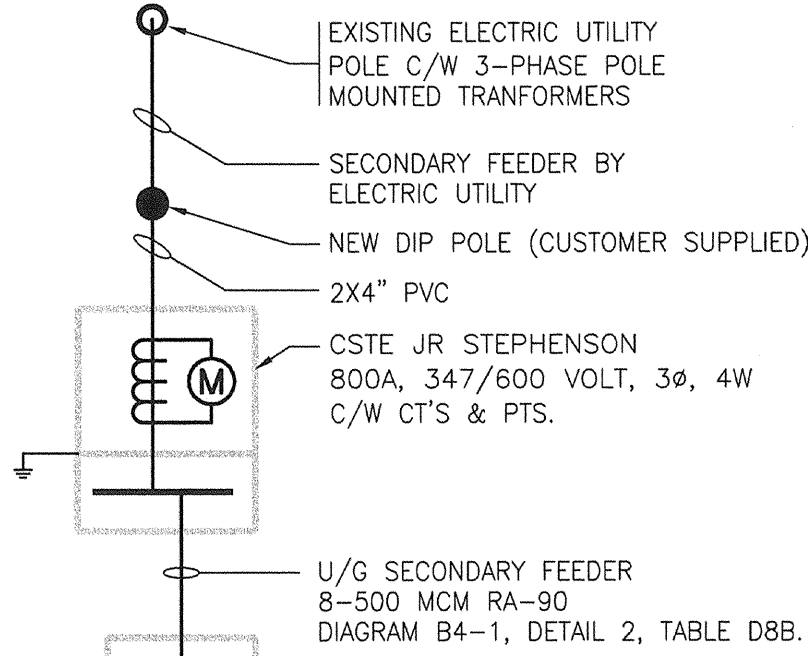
EXISTING ELECTRIC UTILITY POLE C/W 3-PHASE POLE MOUNTED TRANFORMERS

SECONDARY FEEDER BY ELECTRIC UTILITY

NEW DIP POLE (CUSTOMER SUPPLIED)

2X4" PVC

M

CSTE JR STEPHENSON
800A, 347/600 VOLT, 3ø, 4W
C/W CT'S & PTS.

U/G SECONDARY FEEDER
8-500 MCM RA-90
DIAGRAM B4-1, DETAIL 2, TABLE D8B.